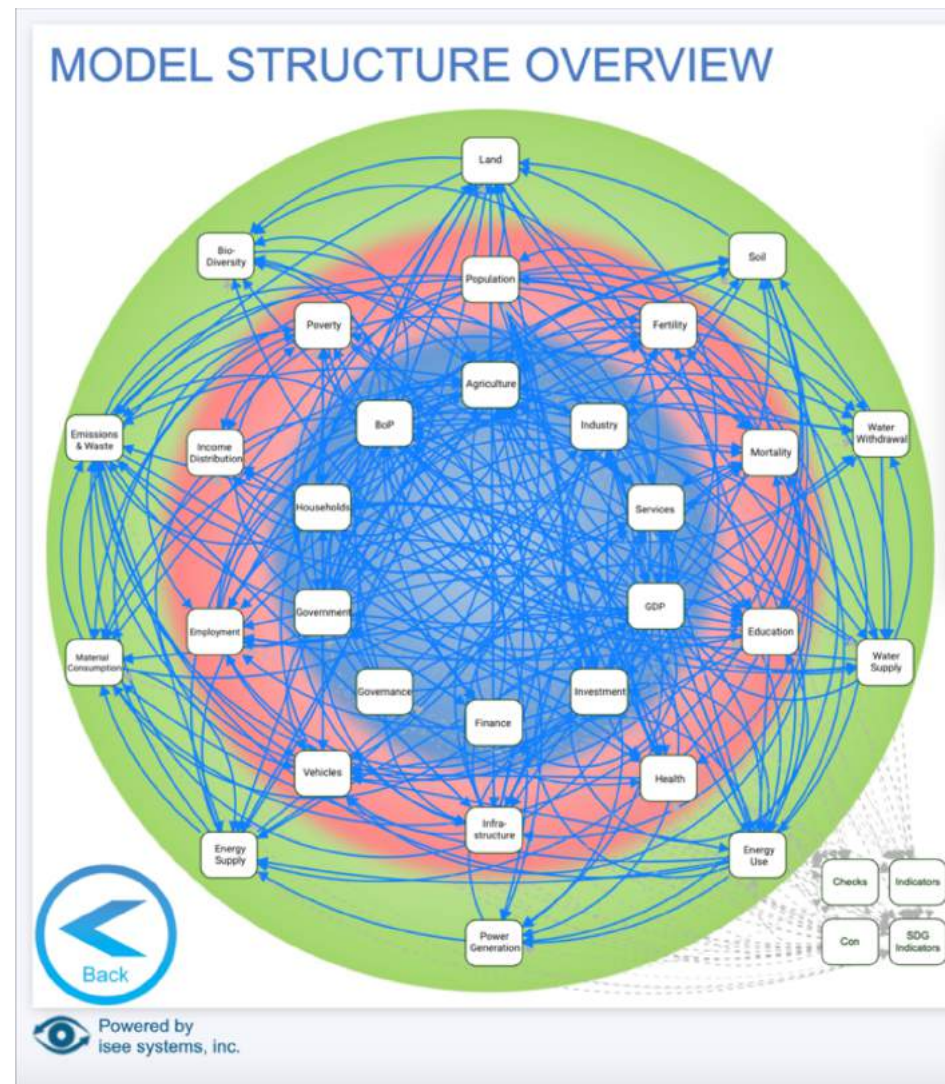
MODEL STRUCTURE OVERVIEW

Land

Bio-Diversity

Soil

Population

Poverty

Fertility

Agriculture

Emissions & Waste

BoP

Industry

Water Withdrawal

Income Distribution

Mortality

Households

Services

Government

GDP

Employment

Education

Material Consumption

Water Supply

Governance

Investment

Finance

Vehicles

Health

Infra-structure

Energy Supply

Energy Use

Checks

Indicators

Con

SDG Indicators

Power Generation

Back

Powered by isee systems, inc.